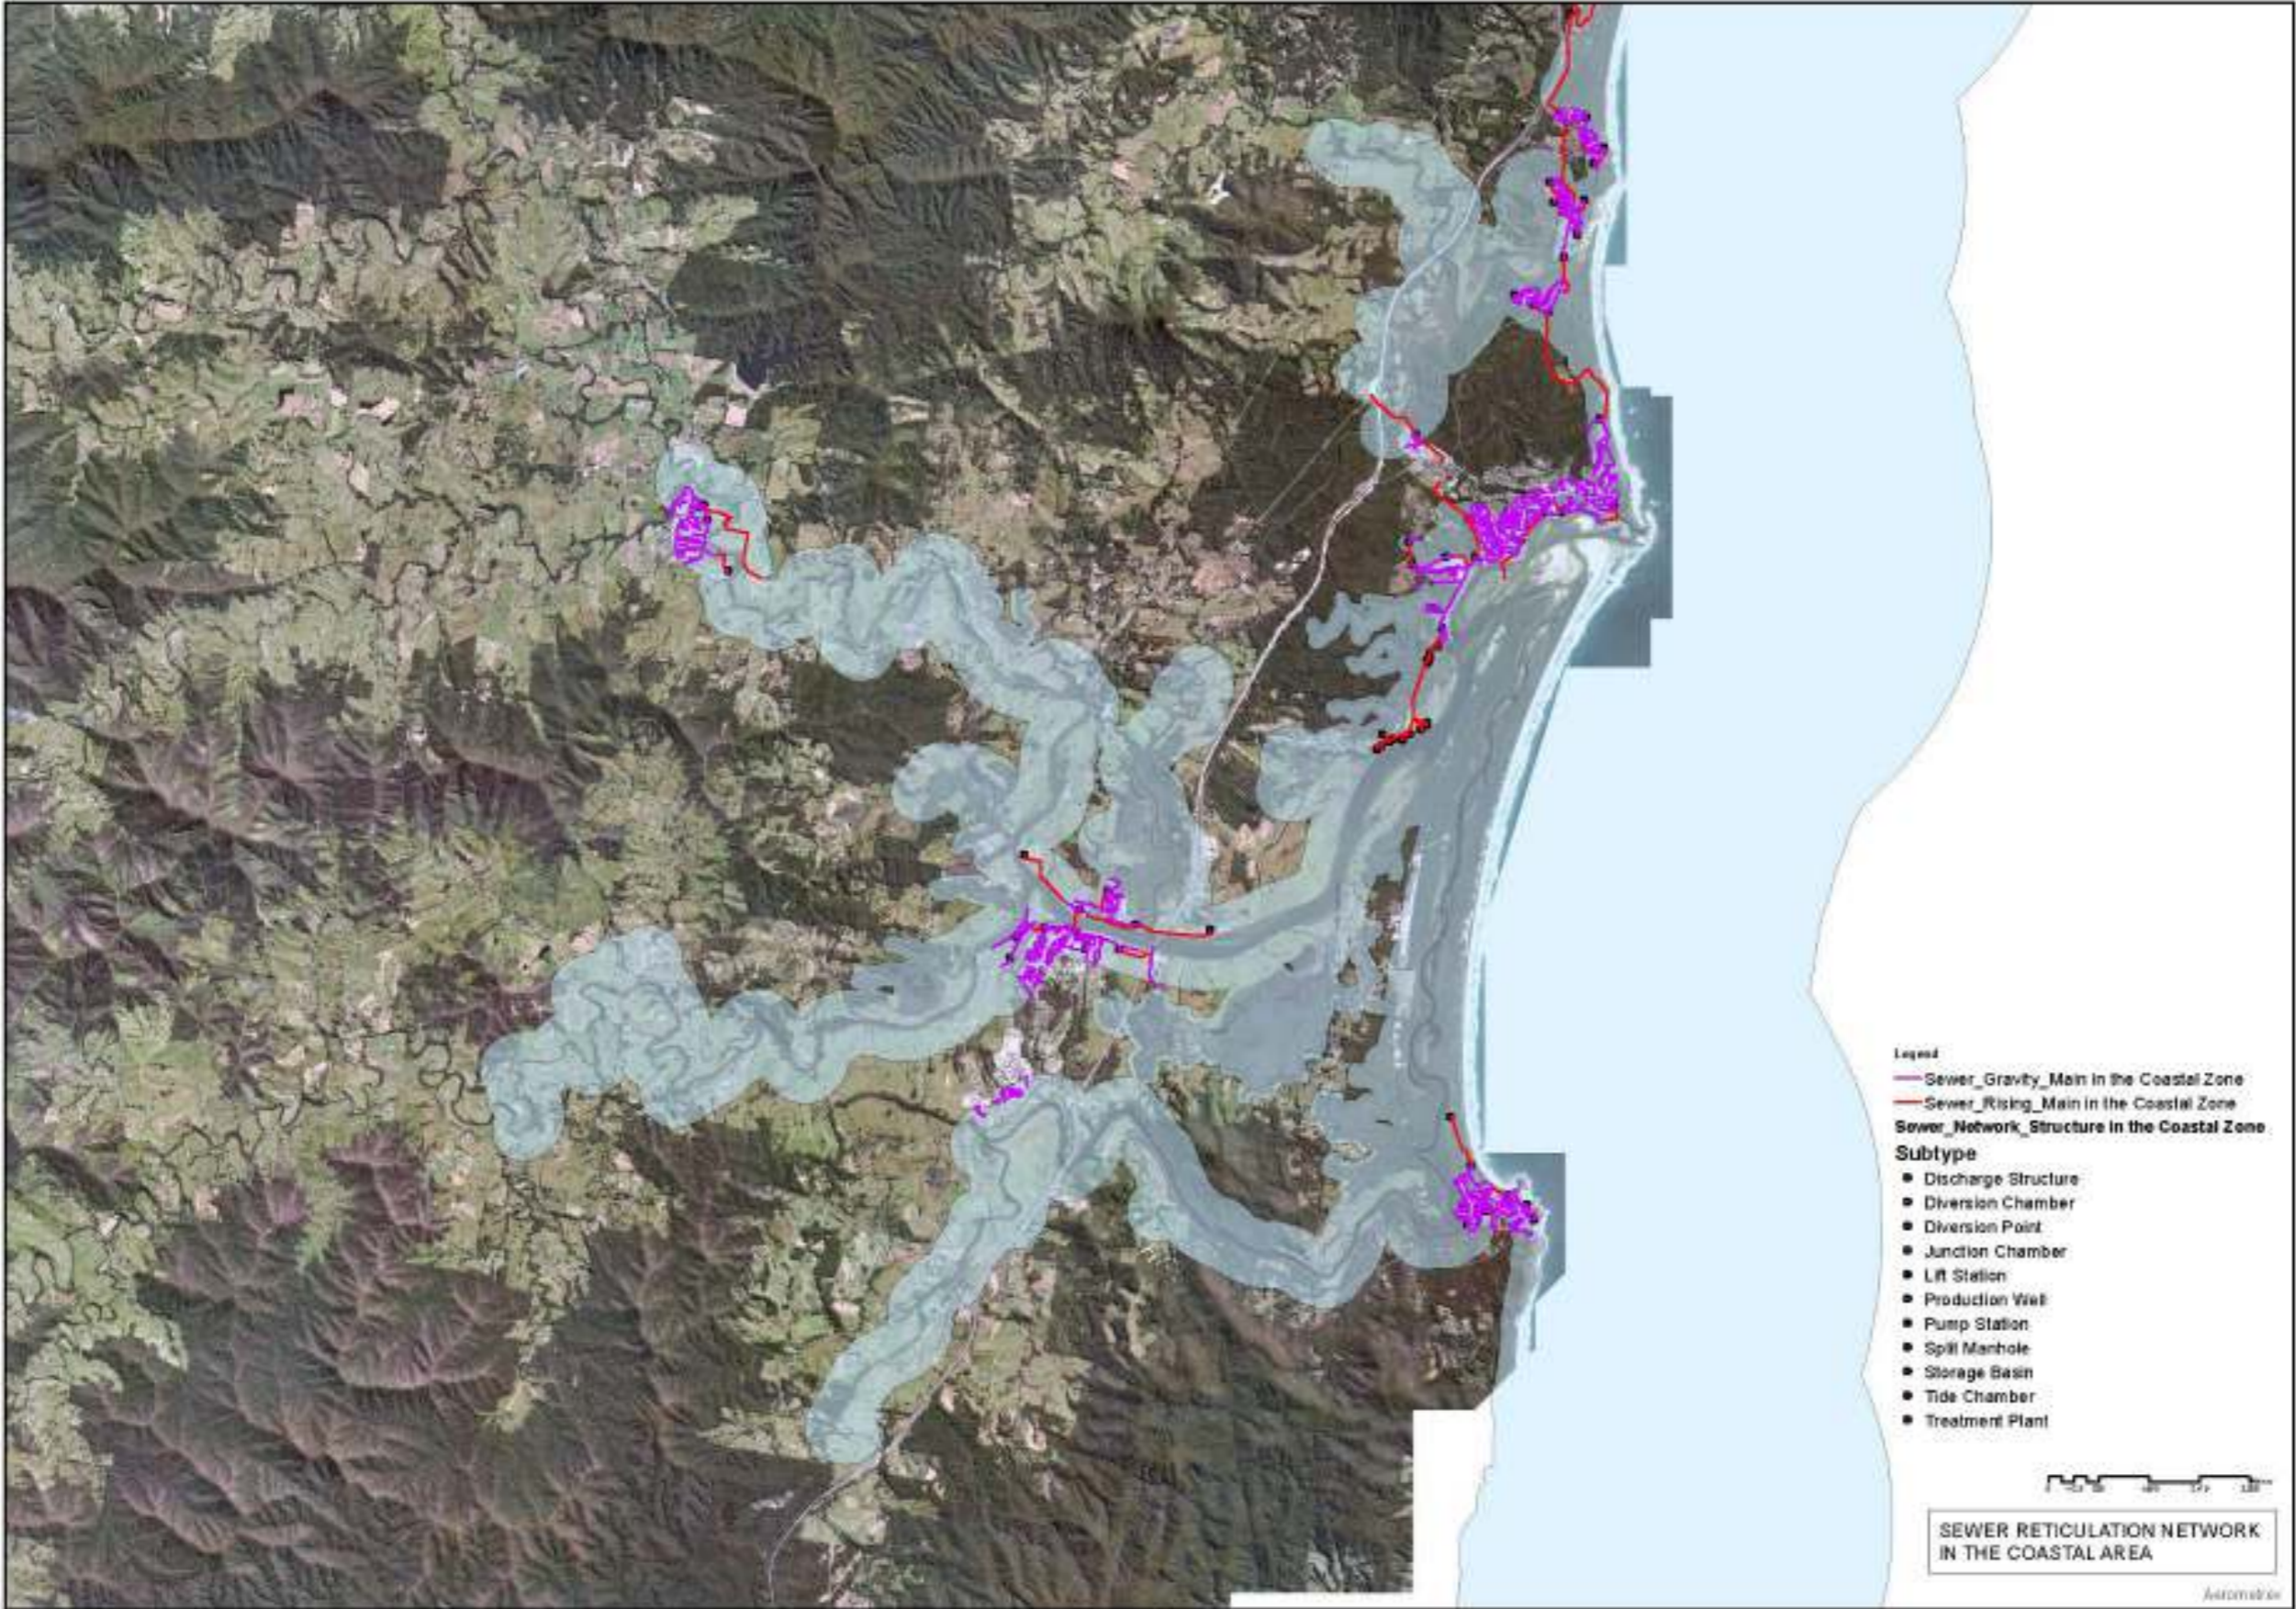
Legend
Sewer_Gravity_Main in the Coastal Zone
Sewer_Rising_Main in the Coastal Zone
Sewer_Network_Structure in the Coastal Zone
Subtype
Discharge Structure
Diversion Chamber
Diversion Point
Junction Chamber
Lift Station
Production Well
Pump Station
Spill Manhole
Storage Basin
Tide Chamber
Treatment Plant

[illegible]

SEWER RETICULATION NETWORK IN THE COASTAL AREA

Aerometrex